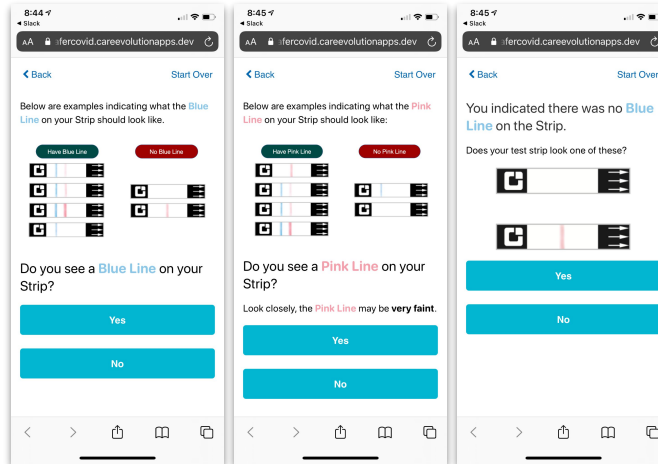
8:44
◂ Slack
AA ifercovid.careevolutionapps.dev

< Back
Start Over

Below are examples indicating what the Blue Line on your Strip should look like.

Have Blue Line
No Blue Line

Do you see a Blue Line on your Strip?

Yes

No

8:45
◂ Slack
AA ifercovid.careevolutionapps.dev

< Back
Start Over

Below are examples indicating what the Pink Line on your Strip should look like:

Have Pink Line
No Pink Line

Do you see a Pink Line on your Strip?

Look closely, the Pink Line may be very faint.

Yes

No

8:45
◂ Slack
AA ifercovid.careevolutionapps.dev

< Back
Start Over

You indicated there was no Blue Line on the Strip.

Does your test strip look one of these?

Yes

No